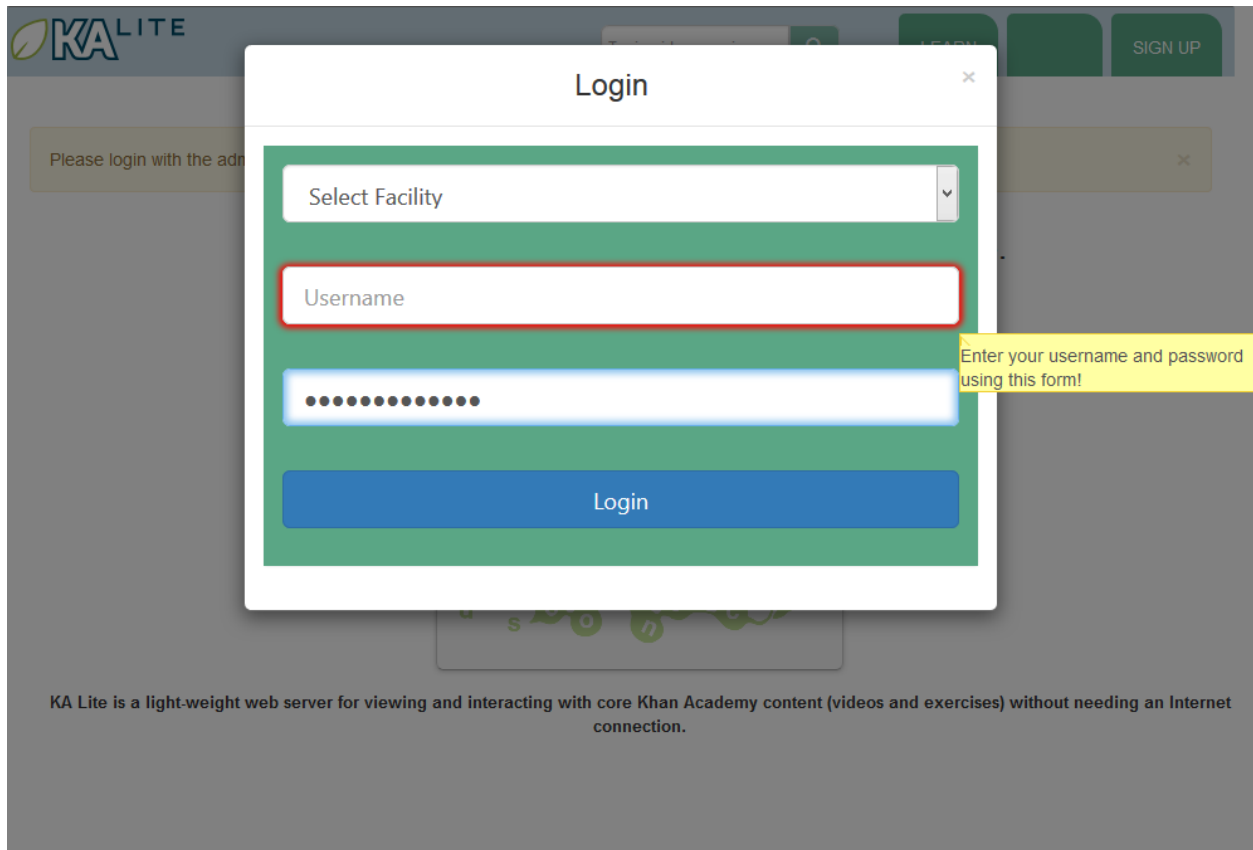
KA LITE

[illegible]

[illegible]

SIGN UP

Please login with the adm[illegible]

×

Login

×

Select Facility

Username

•••••••••••••

Enter your username and password using this form!

Login

KA Lite is a light-weight web server for viewing and interacting with core Khan Academy content (videos and exercises) without needing an Internet connection.